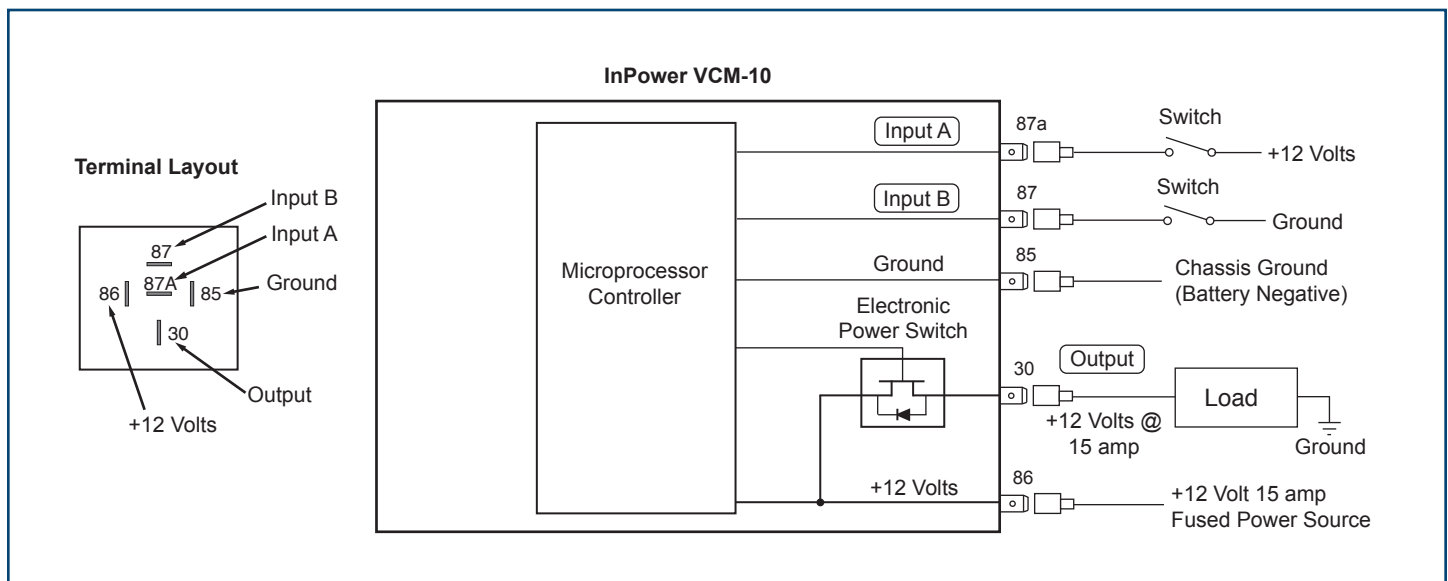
Terminal Layout

Input B
Input A
87
87A
86
85
Ground
30
Output
+12 Volts

InPower VCM-10

Microprocessor Controller

Input A
Input B
Ground
Electronic Power Switch
+12 Volts

87a
87
85
30
86

Switch
+12 Volts
Switch
Ground
Chassis Ground (Battery Negative)
Output
Load
+12 Volts @ 15 amp
Ground
+12 Volt 15 amp Fused Power Source